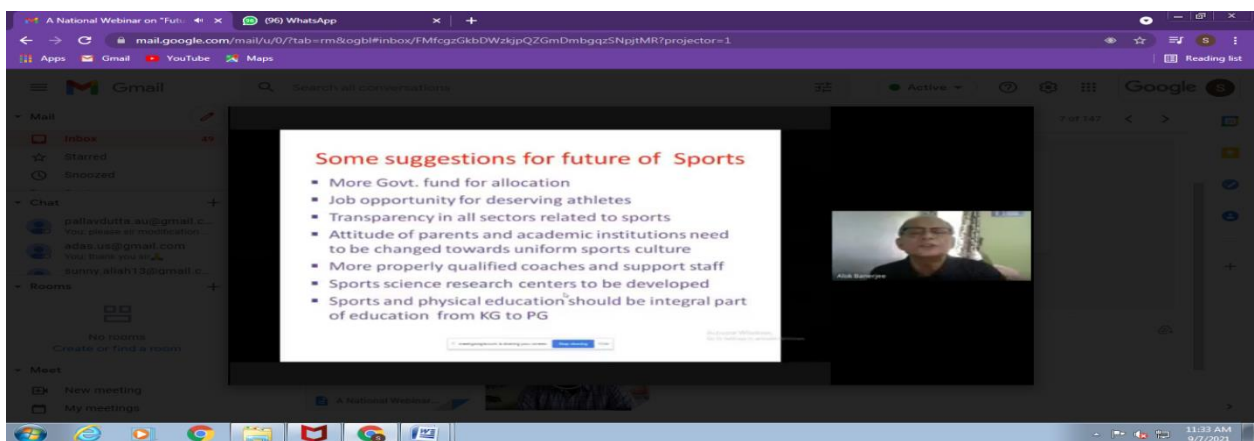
A National Webinar on "Futu
(96) WhatsApp
mail.google.com/mail/u/0/?tab=rm&ogbl#inbox/FMfcgzGkbDWzkjpQZGmDmbgqzSNpjtMR?projector=1
Apps Gmail YouTube Maps
Reading list
Gmail
Search all conversations
Active
Google
Mail
Inbox 49
Starred
Snoozed
Chat
pallavdutta.au@gmail.c...
You: please sir modification...
adas.us@gmail.com
You: thank you sir
sunny.alish13@gmail.c...
Rooms
No rooms
Create or find a room
Meet
New meeting
My meetings
7 of 147

Some suggestions for future of Sports
More Govt. fund for allocation
Job opportunity for deserving athletes
Transparency in all sectors related to sports
Attitude of parents and academic institutions need to be changed towards uniform sports culture
More properly qualified coaches and support staff
Sports science research centers to be developed
Sports and physical education should be integral part of education from KG to PG

Stop sharing
Hide

Alok Banerjee

A National Webinar...

11:33 AM
9/7/2021